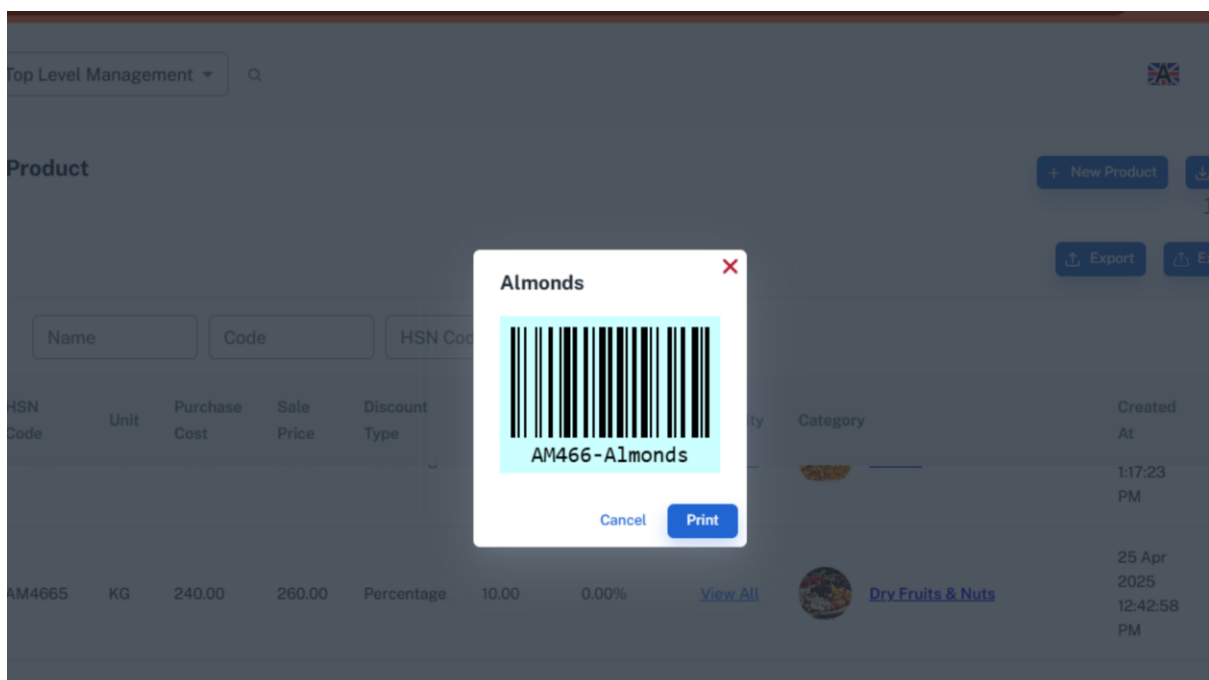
Top Level Management

Product

+ New Product

Export

Name

Code

HSN Co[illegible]

| HSN Code | Unit | Purchase Cost | Sale Price | Discount Type | | | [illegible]ity | Category | Created At |
|---|---|---|---|---|---|---|---|---|---|
| | | | | | | | | | 1:17:23 PM |
| AM4665 | KG | 240.00 | 260.00 | Percentage | 10.00 | 0.00% | View All | Dry Fruits & Nuts | 25 Apr 2025 12:42:58 PM |

Almonds

AM466-Almonds

Cancel

Print